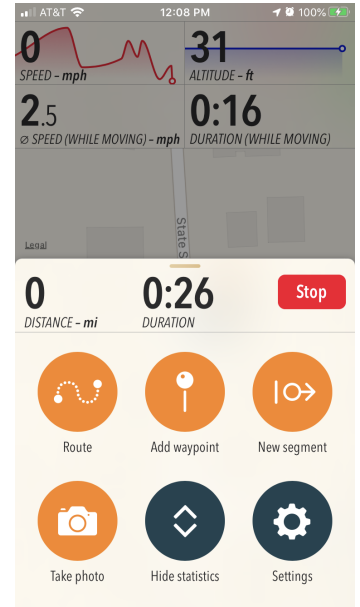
AT&T 12:08 PM 100%

0
SPEED – mph

31
ALTITUDE – ft

2.5
⌀ SPEED (WHILE MOVING) – mph

0:16
DURATION (WHILE MOVING)

State S

Legal

0
DISTANCE – mi

0:26
DURATION

Stop

Route

Add waypoint

New segment

Take photo

Hide statistics

Settings